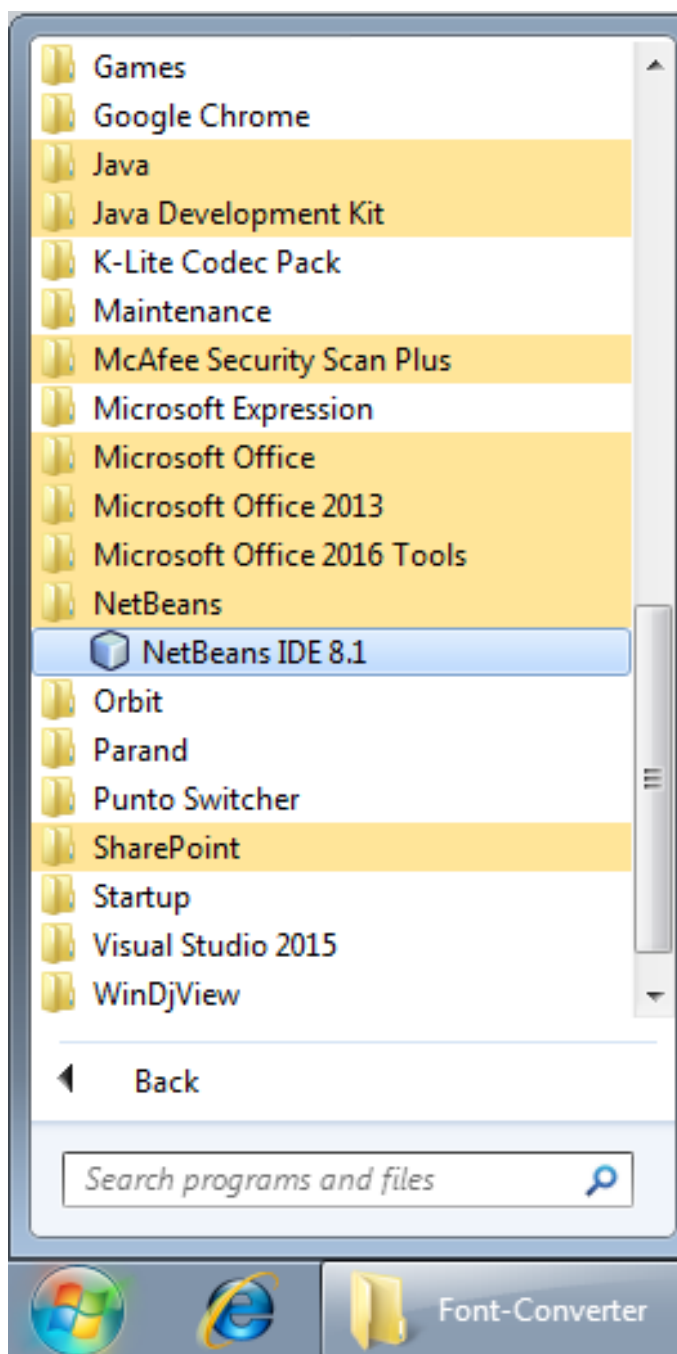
Games
Google Chrome
Java
Java Development Kit
K-Lite Codec Pack
Maintenance
McAfee Security Scan Plus
Microsoft Expression
Microsoft Office
Microsoft Office 2013
Microsoft Office 2016 Tools
NetBeans
NetBeans IDE 8.1
Orbit
Parand
Punto Switcher
SharePoint
Startup
Visual Studio 2015
WinDjView

Back

Search programs and files

Font-Converter